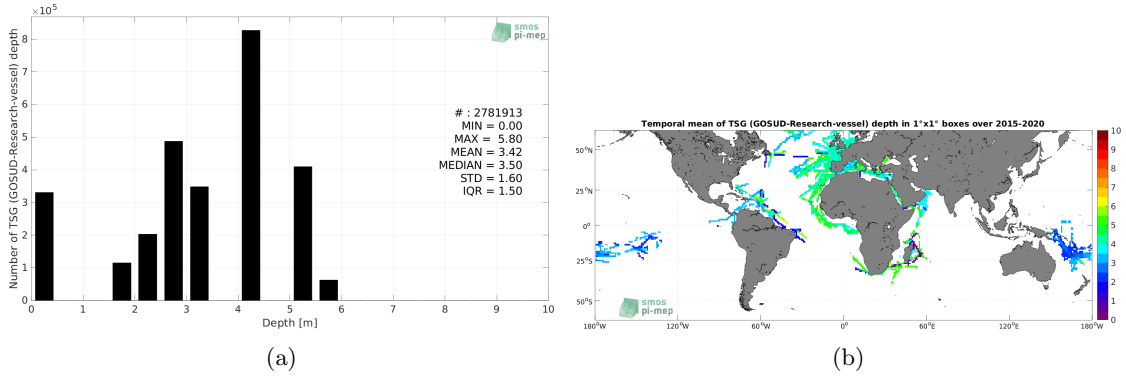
$\times 10^5$

smos
pi-mep

Number of TSG (GOSUD-Research-vessel) depth

8
7
6
5
4
3
2
1
0

# : 2781913
MIN = 0.00
MAX = 5.80
MEAN = 3.42
MEDIAN = 3.50
STD = 1.60
IQR = 1.50

0 1 2 3 4 5 6 7 8 9 10
Depth [m]

(a)

Temporal mean of TSG (GOSUD-Research-vessel) depth in 1°x1° boxes over 2015-2020

50°N
25°N
0°
25°S
50°S

180°W 120°W 60°W 0° 60°E 120°E 180°W

smos
pi-mep

10
9
8
7
6
5
4
3
2
1
0

(b)